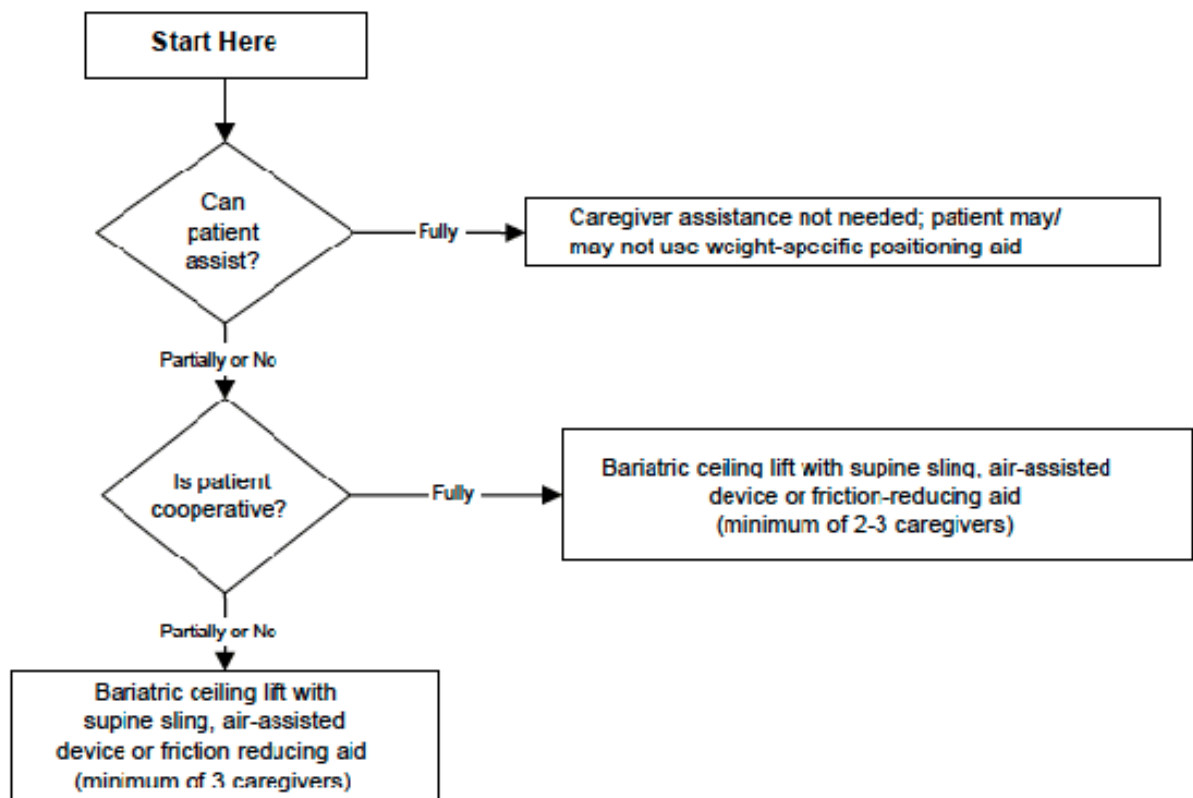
Start Here

Can patient assist?

Fully

Caregiver assistance not needed; patient may/ may not use weight-specific positioning aid

Partially or No

Is patient cooperative?

Fully

Bariatric ceiling lift with supine sling, air-assisted device or friction-reducing aid (minimum of 2-3 caregivers)

Partially or No

Bariatric ceiling lift with supine sling, air-assisted device or friction reducing aid (minimum of 3 caregivers)